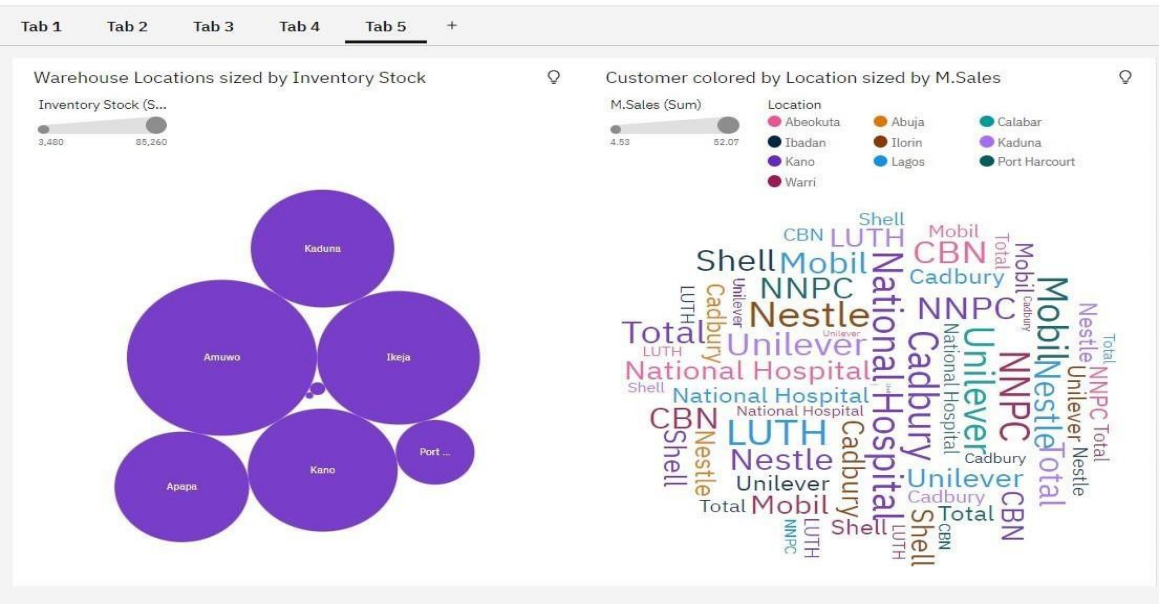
Tab 1 Tab 2 Tab 3 Tab 4 Tab 5 +

Warehouse Locations sized by Inventory Stock

Inventory Stock (S...

3,480 85,260

Kaduna

Amuwo

Ikeja

Apapa

Kano

Port ...

Customer colored by Location sized by M.Sales

M.Sales (Sum)

4.53 52.07

Location

Abeokuta Abuja Calabar
Ibadan Ilorin Kaduna
Kano Lagos Port Harcourt
Warri

Shell CBN LUTH Mobil Total Shell Mobil CBN Mobil Cadbury NNPC National Hospital LUTH Cadbury Unilever Nestle Unilever NNPC Mobil Nestle Total Total LUTH Unilever National Hospital Unilever NNPC Nestle Total National Hospital Shell National Hospital Cadbury National Hospital CBN Shell Nestle LUTH Cadbury Unilever Nestle Total Unilever Nestle NNPC Total Nestle Cadbury Unilever Mobil Cadbury Total Total CBN NNPC LUTH Shell Shell LUTH CBN